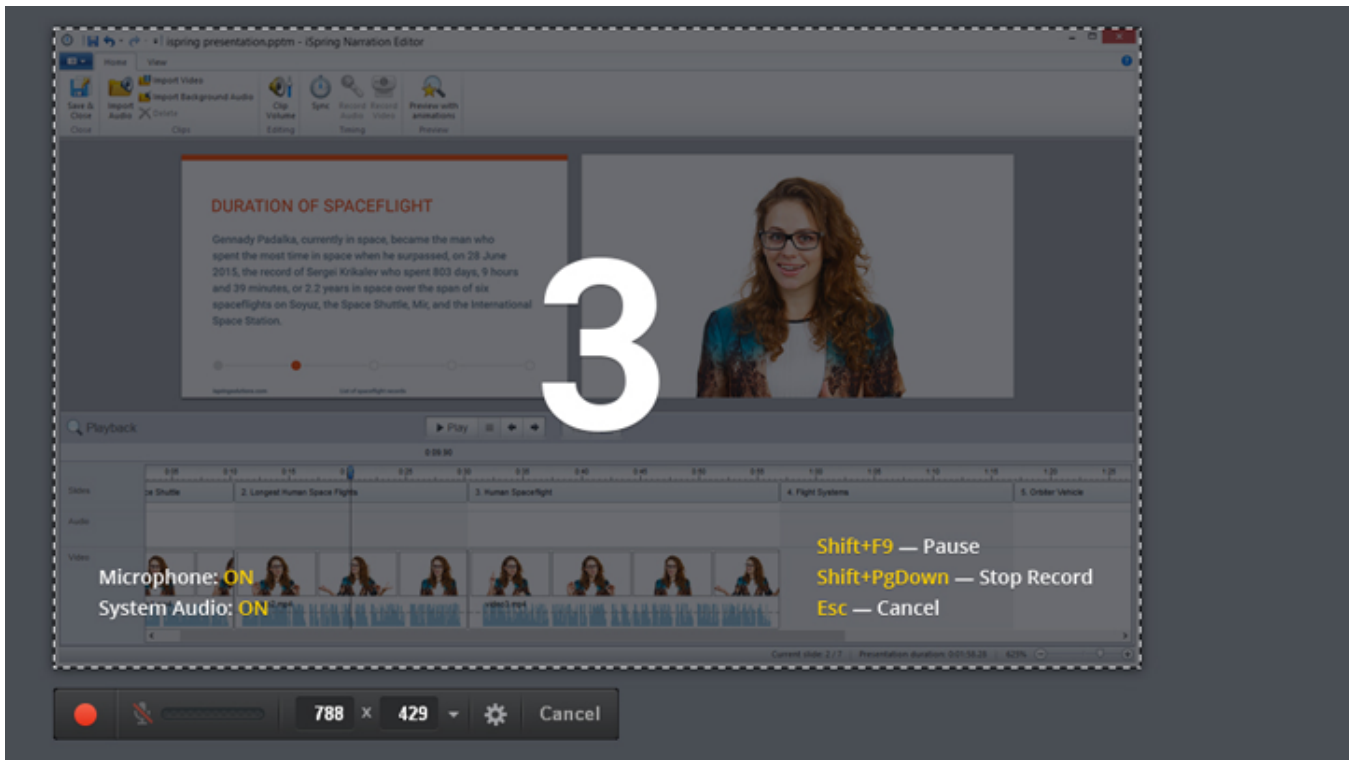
ispring presentation.pptm - iSpring Narration Editor

Home View

Save & Close Import Audio Import Video Import Background Audio Delete Clip Volume Sync Record Audio Record Video Preview with animations

Close Clips Editing Timing Preview

DURATION OF SPACEFLIGHT

Gennady Padalka, currently in space, became the man who spent the most time in space when he surpassed, on 28 June 2015, the record of Sergei Krikalev who spent 803 days, 9 hours and 39 minutes, or 2.2 years in space over the span of six spaceflights on Soyuz, the Space Shuttle, Mir, and the International Space Station.

3

Playback

Play

0:09.90

Slides Audio Video

e Shuttle 2. Longest Human Space Flights 3. Human Spaceflight 4. Flight Systems 5. Orbiter Vehicle

Microphone: ON
System Audio: ON

Shift+F9 — Pause
Shift+PgDown — Stop Record
Esc — Cancel

Current slide: 2 / 7 Presentation duration: 0:01:58.28 625%

788 × 429 Cancel